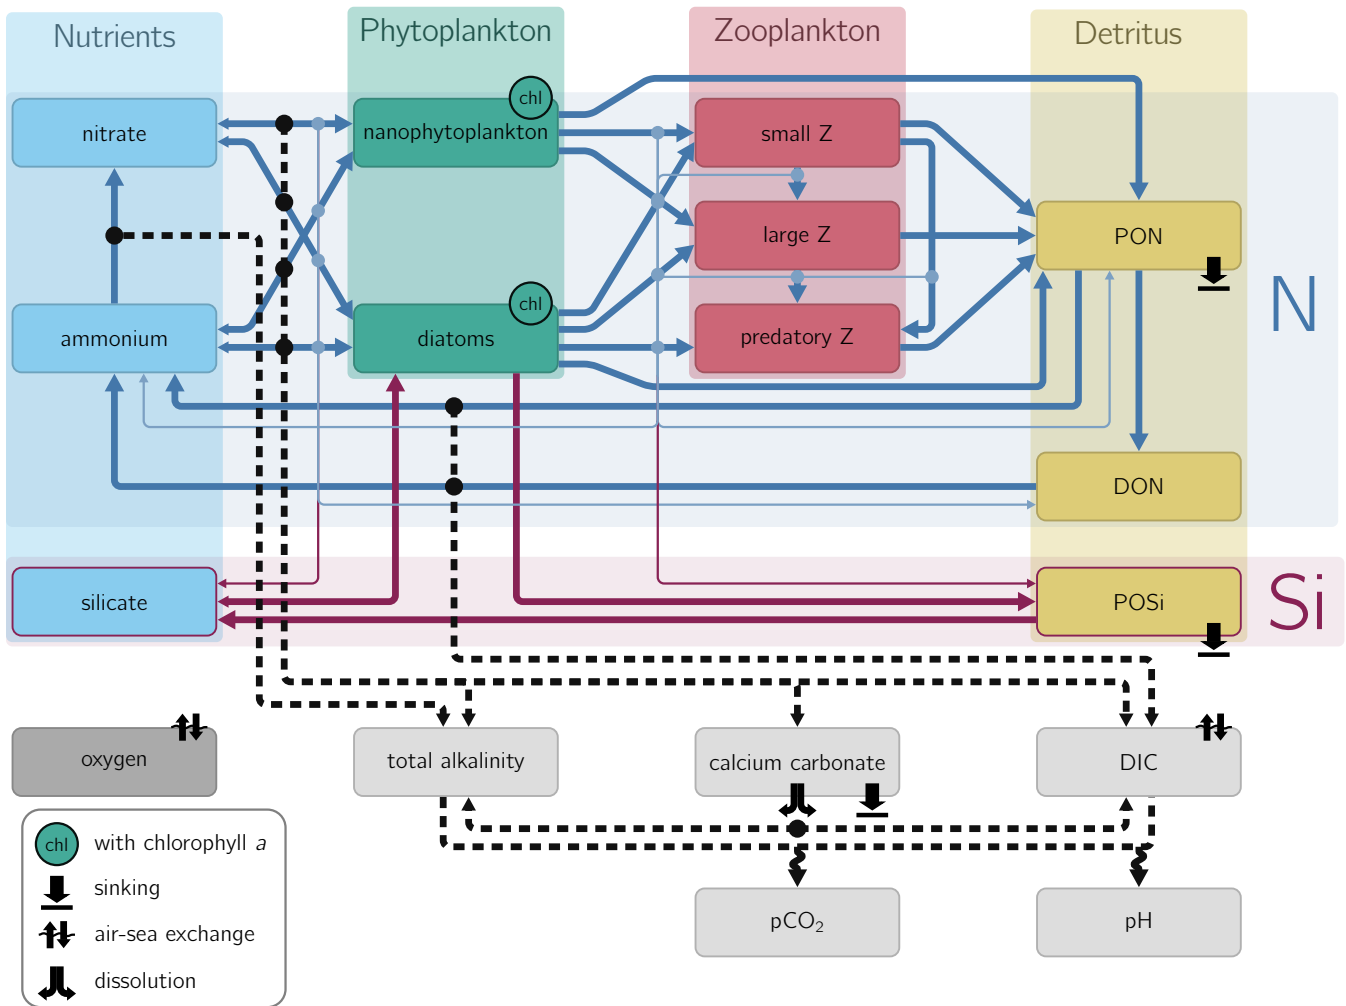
Nutrients
Phytoplankton
Zooplankton
Detritus

nitrate
chl
nanophytoplankton
small Z
large Z
PON
N
ammonium
chl
diatoms
predatory Z
DON
silicate
POSi
Si

oxygen
total alkalinity
calcium carbonate
DIC
pCO$_2$
pH

chl with chlorophyll $a$
sinking
air-sea exchange
dissolution